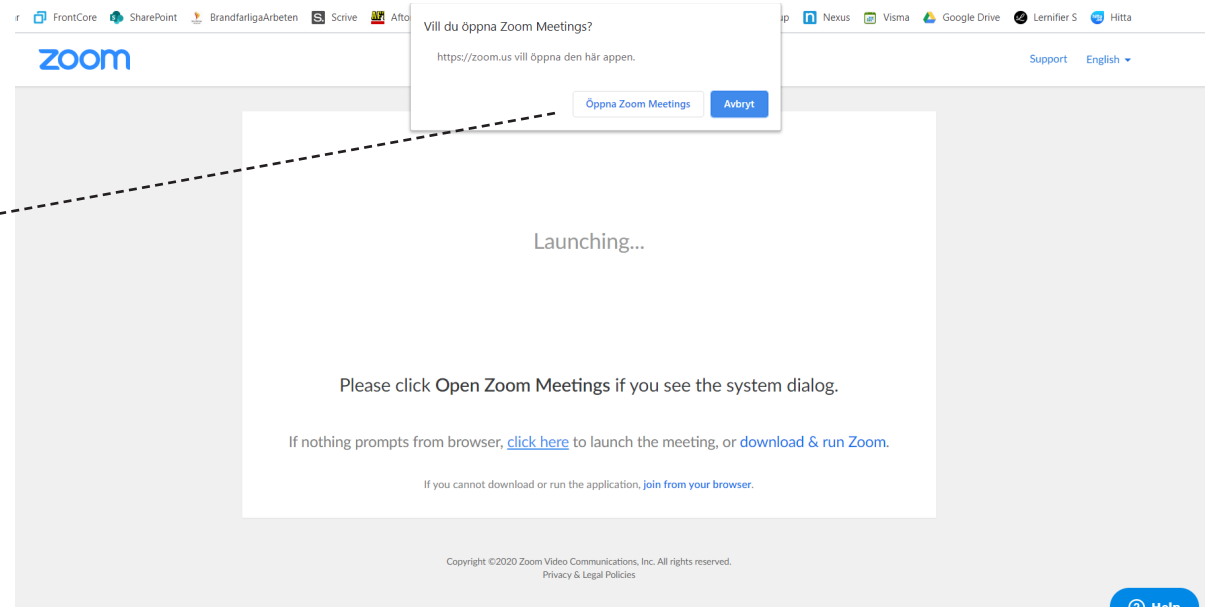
r FrontCore SharePoint BrandfarligaArbeten Scrive Afto

Vill du öppna Zoom Meetings?

https://zoom.us vill öppna den här appen.

Öppna Zoom Meetings Avbryt

p Nexus Visma Google Drive Lernifier S Hitta

zoom

Support English

Launching...

Please click Open Zoom Meetings if you see the system dialog.

If nothing prompts from browser, click here to launch the meeting, or download & run Zoom.

If you cannot download or run the application, join from your browser.

Copyright ©2020 Zoom Video Communications, Inc. All rights reserved.
Privacy & Legal Policies

Help